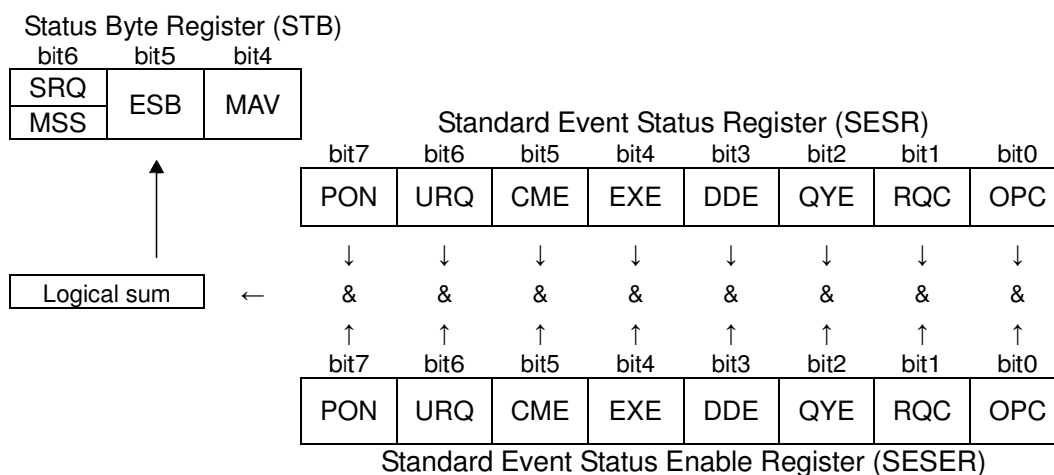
Status Byte Register (STB)

| bit6 | bit5 | bit4 |
|---|---|---|
| SRQ / MSS | ESB | MAV |

Standard Event Status Register (SESR)

| bit7 | bit6 | bit5 | bit4 | bit3 | bit2 | bit1 | bit0 |
|---|---|---|---|---|---|---|---|
| PON | URQ | CME | EXE | DDE | QYE | RQC | OPC |

↓ ↓ ↓ ↓ ↓ ↓ ↓ ↓

Logical sum ← & & & & & & & &

↑ ↑ ↑ ↑ ↑ ↑ ↑ ↑

| bit7 | bit6 | bit5 | bit4 | bit3 | bit2 | bit1 | bit0 |
|---|---|---|---|---|---|---|---|
| PON | URQ | CME | EXE | DDE | QYE | RQC | OPC |

Standard Event Status Enable Register (SESER)